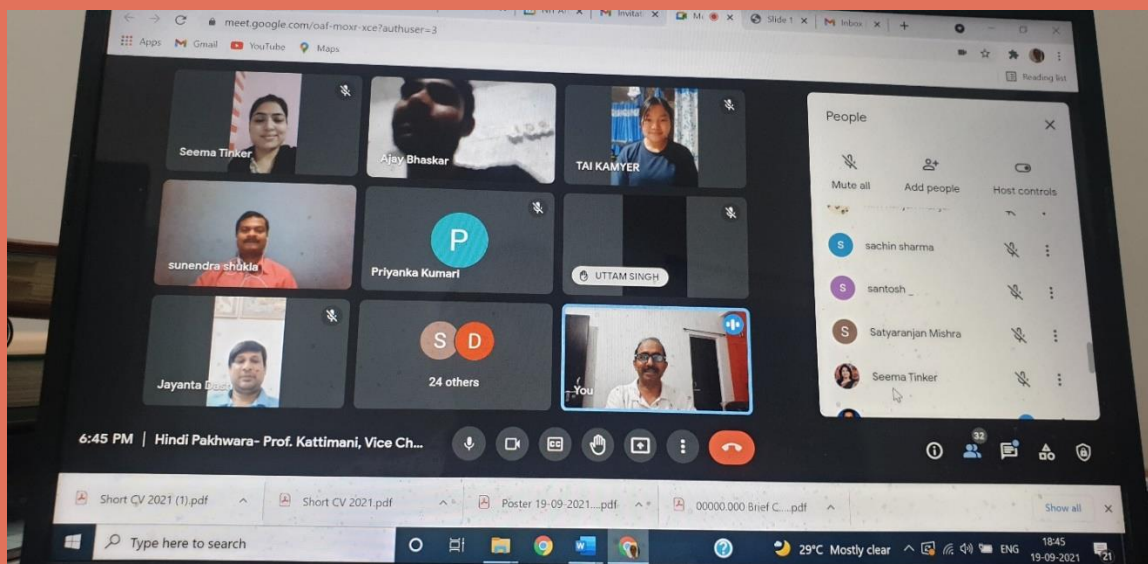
NIT A | Invitati | Me | Slide 1 | Inbox | +

meet.google.com/oaf-moxr-xce?authuser=3

Apps Gmail YouTube Maps

Reading list

Seema Tinker

Ajay Bhaskar

TAI KAMYER

sunendra shukla

P

Priyanka Kumari

UTTAM SINGH

Jayanta Das

S D

24 others

You

People

Mute all

Add people

Host controls

sachin sharma

santosh _

Satyaranjan Mishra

Seema Tinker

6:45 PM | Hindi Pakhwara- Prof. Kattimani, Vice Ch...

32

Short CV 2021 (1).pdf

Short CV 2021.pdf

Poster 19-09-2021....pdf

00000.000 Brief C....pdf

Show all

Type here to search

29°C Mostly clear

ENG

18:45
19-09-2021

21